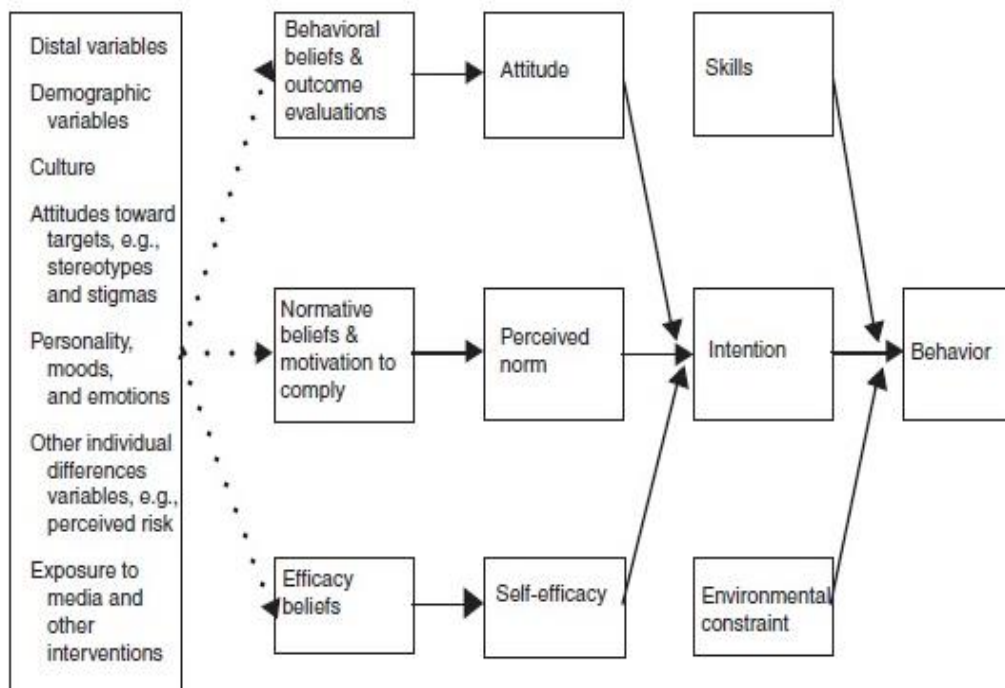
Distal variables

Demographic variables

Culture

Attitudes toward targets, e.g., stereotypes and stigmas

Personality, moods, and emotions

Other individual differences variables, e.g., perceived risk

Exposure to media and other interventions

Behavioral beliefs & outcome evaluations

Normative beliefs & motivation to comply

Efficacy beliefs

Attitude

Perceived norm

Self-efficacy

Skills

Intention

Environmental constraint

Behavior